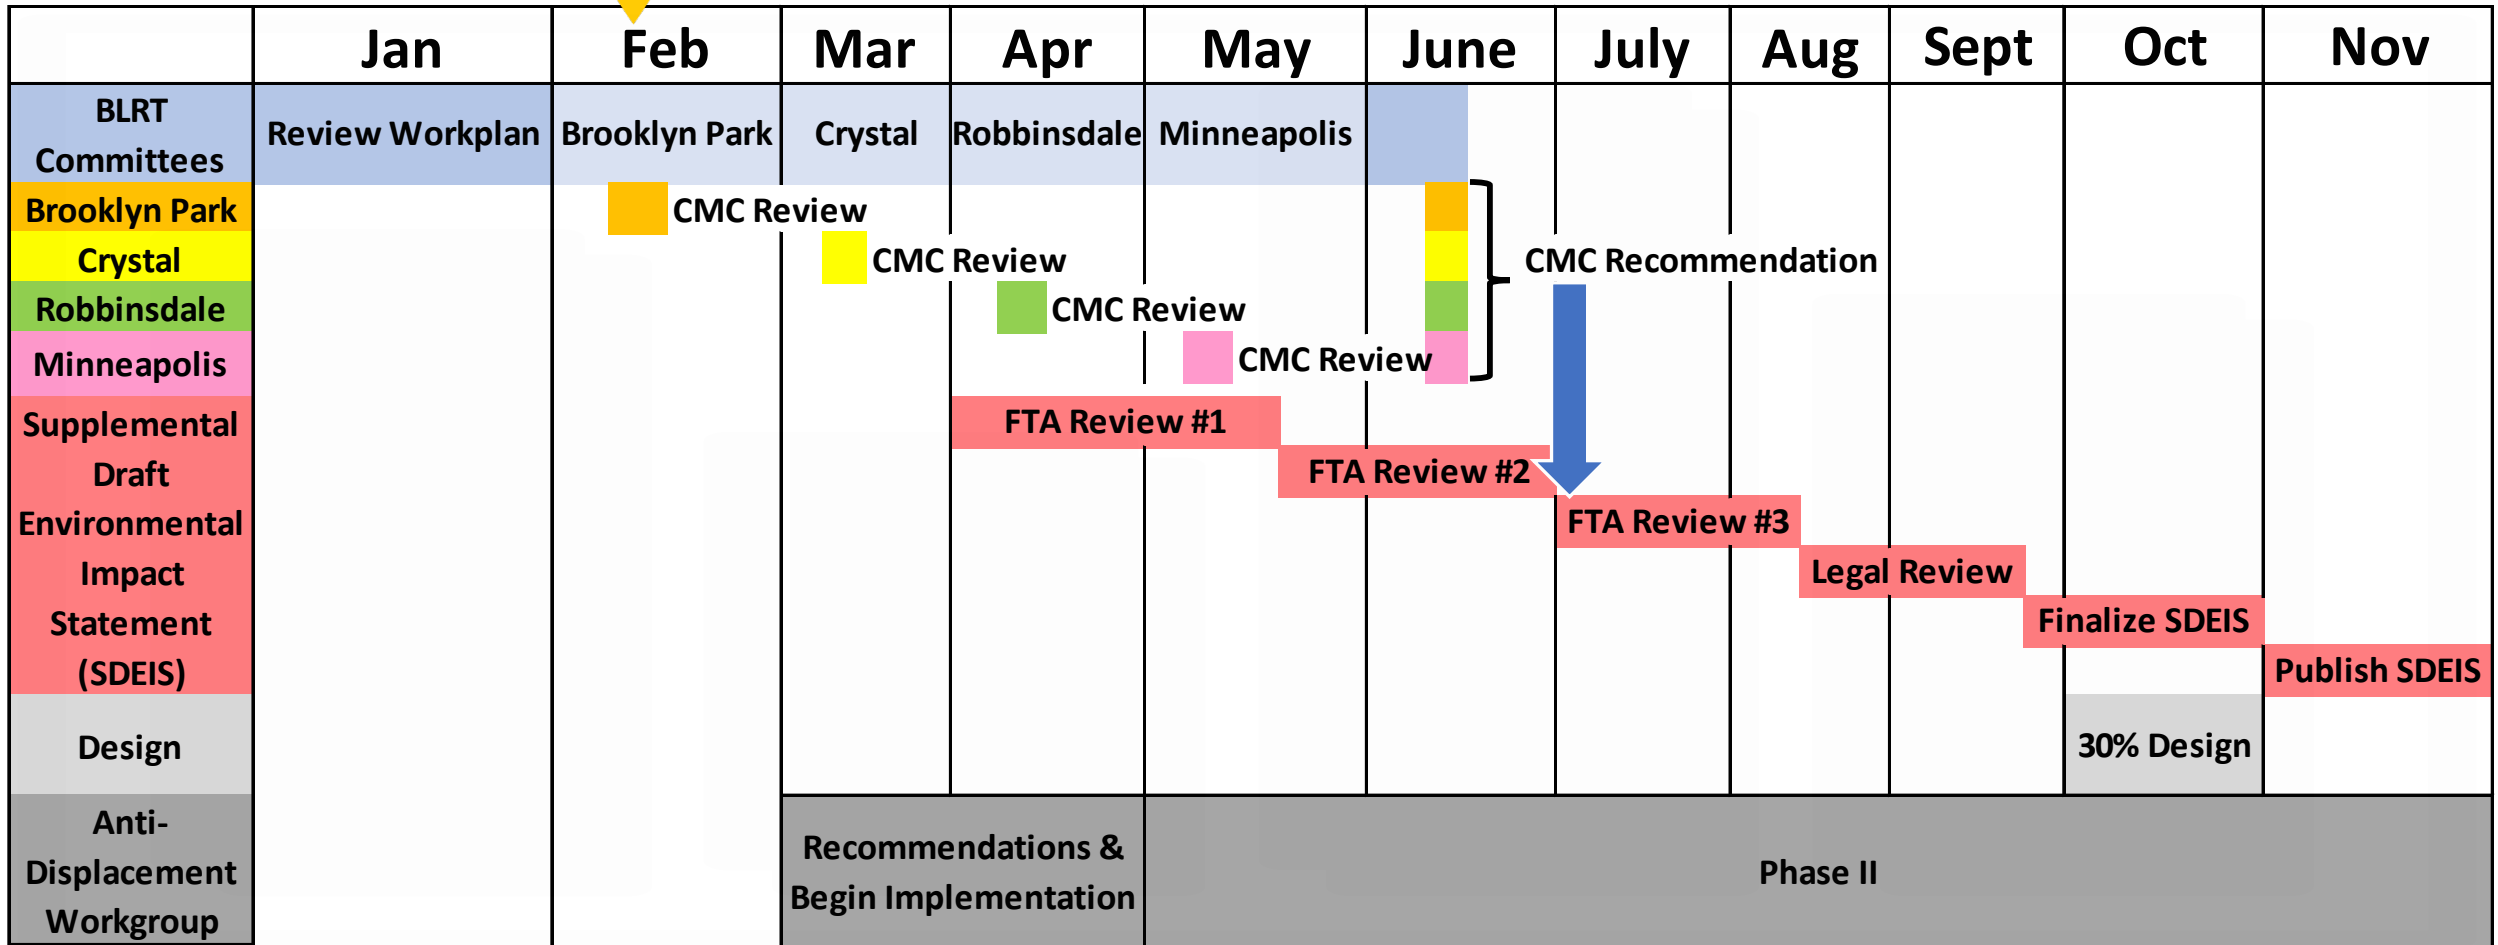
| | Jan | Feb | Mar | Apr | May | June | July | Aug | Sept | Oct | Nov |
|---|---|---|---|---|---|---|---|---|---|---|---|
| BLRT Committees | Review Workplan | Brooklyn Park | Crystal | Robbinsdale | Minneapolis | | | | | | |
| Brooklyn Park | | CMC Review | | | | | CMC Recommendation | | | | |
| Crystal | | | CMC Review | | | | | | | | |
| Robbinsdale | | | | CMC Review | | | | | | | |
| Minneapolis | | | | | CMC Review | | | | | | |
| Supplemental Draft Environmental Impact Statement (SDEIS) | | | | FTA Review #1 | | FTA Review #2 | FTA Review #3 | Legal Review | | Finalize SDEIS | Publish SDEIS |
| Design | | | | | | | | | | 30% Design | |
| Anti-Displacement Workgroup | | | Recommendations & Begin Implementation | | Phase II | | | | | | |